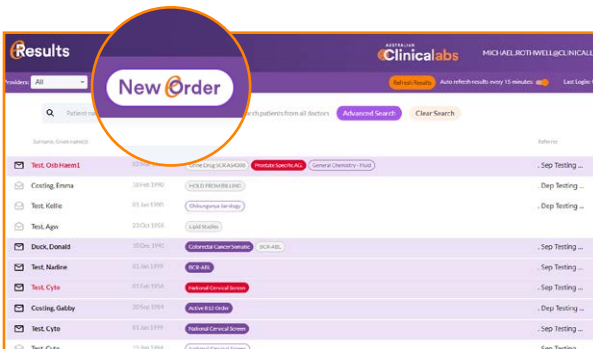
Results

AUSTRALIAN Clinicallabs

MICHAEL.ROTHWELL@CLINICALL

Providers All

New Order

Refresh Results Auto refresh results every 15 minutes

Last Login

Patient name

search patients from all doctors

Advanced Search

Clear Search

Surname, Given name(s)

Referrer

Test, Orb Haem1

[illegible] Drug SCREEN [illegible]

Prostate Specific AG

General Chemistry - Fluid

. Sep Testing ...

Costing, Emma

18 Feb 1990

HOLD FROM BILLING

. Dep Testing ...

Test, Kellie

01 Jan 1980

Chikungunya Serology

. Sep Testing ...

Test, Agw

23 Oct 1956

Lipid Studies

Duck, Donald

10 Dec 1960

Colorectal Cancer Somatic

BCR-ABL

. Sep Testing ...

Test, Nadine

01 Jan 1959

BCR-ABL

. Sep Testing ...

Test, Cyto

01 Feb 1956

National Cervical Screen

. Sep Testing ...

Costing, Gabby

20 Sep 1984

Active B12 Order

. Dep Testing ...

Test, Cyto

01 Jan 1959

National Cervical Screen

. Sep Testing ...

Test, Cyto

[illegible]

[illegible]

. Sep Testing ...